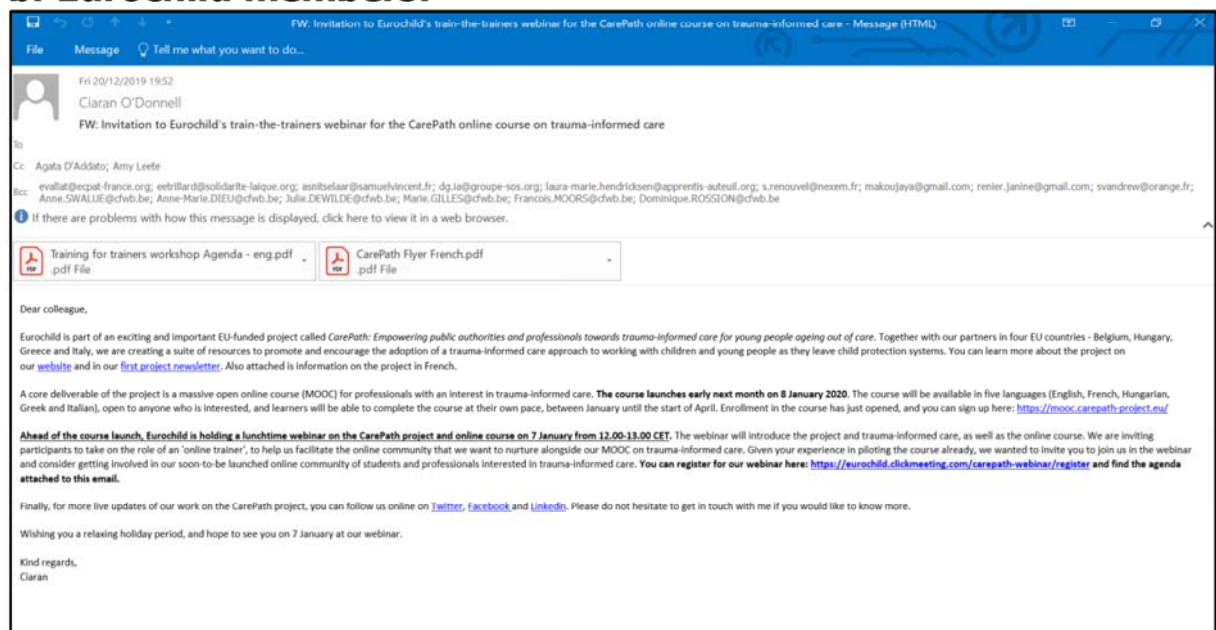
FW: Invitation to Eurochild's train-the-trainers webinar for the CarePath online course on trauma-informed care - Message (HTML)

File Message Tell me what you want to do...

Fri 20/12/2019 19:52
Ciaran O'Donnell
FW: Invitation to Eurochild's train-the-trainers webinar for the CarePath online course on trauma-informed care

To
Cc Agata D'Addato; Amy Leete
Bcc evallat@ecpat-france.org; eetrillard@solidarite-laique.org; asnitselaar@samuelvincent.fr; dg.ia@groupe-sos.org; laura-marie.hendricksen@apprentis-auteuil.org; s.renouvel@nexem.fr; makoujaya@gmail.com; renier.janine@gmail.com; svandrew@orange.fr; Anne.SWALUE@cfwb.be; Anne-Marie.DIEU@cfwb.be; Julie.DEWILDE@cfwb.be; Marie.GILLES@cfwb.be; Francois.MOORS@cfwb.be; Dominique.ROSSION@cfwb.be

If there are problems with how this message is displayed, click here to view it in a web browser.

Training for trainers workshop Agenda - eng.pdf
.pdf File

CarePath Flyer French.pdf
.pdf File

Dear colleague,

Eurochild is part of an exciting and important EU-funded project called CarePath: Empowering public authorities and professionals towards trauma-informed care for young people ageing out of care. Together with our partners in four EU countries - Belgium, Hungary, Greece and Italy, we are creating a suite of resources to promote and encourage the adoption of a trauma-informed care approach to working with children and young people as they leave child protection systems. You can learn more about the project on our website and in our first project newsletter. Also attached is information on the project in French.

A core deliverable of the project is a massive open online course (MOOC) for professionals with an interest in trauma-informed care. The course launches early next month on 8 January 2020. The course will be available in five languages (English, French, Hungarian, Greek and Italian), open to anyone who is interested, and learners will be able to complete the course at their own pace, between January until the start of April. Enrollment in the course has just opened, and you can sign up here: https://mooc.carepath-project.eu/

Ahead of the course launch, Eurochild is holding a lunchtime webinar on the CarePath project and online course on 7 January from 12.00-13.00 CET. The webinar will introduce the project and trauma-informed care, as well as the online course. We are inviting participants to take on the role of an 'online trainer', to help us facilitate the online community that we want to nurture alongside our MOOC on trauma-informed care. Given your experience in piloting the course already, we wanted to invite you to join us in the webinar and consider getting involved in our soon-to-be launched online community of students and professionals interested in trauma-informed care. You can register for our webinar here: https://eurochild.clickmeeting.com/carepath-webinar/register and find the agenda attached to this email.

Finally, for more live updates of our work on the CarePath project, you can follow us online on Twitter, Facebook and Linkedin. Please do not hesitate to get in touch with me if you would like to know more.

Wishing you a relaxing holiday period, and hope to see you on 7 January at our webinar.

Kind regards,
Ciaran